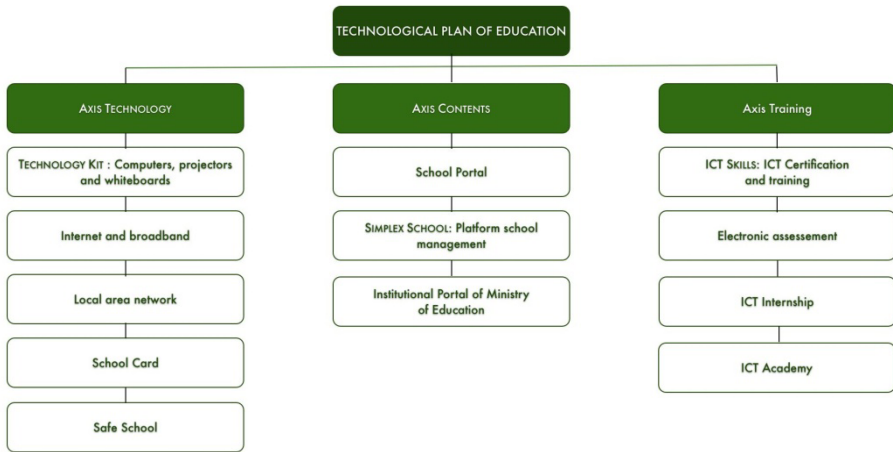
TECHNOLOGICAL PLAN OF EDUCATION

AXIS TECHNOLOGY

TECHNOLOGY KIT : Computers, projectors and whiteboards

Internet and broadband

Local area network

School Card

Safe School

AXIS CONTENTS

School Portal

SIMPLEX SCHOOL: Platform school management

Institutional Portal of Ministry of Education

Axis Training

ICT SKILLS: ICT Certification and training

Electronic assessement

ICT Internship

ICT Academy